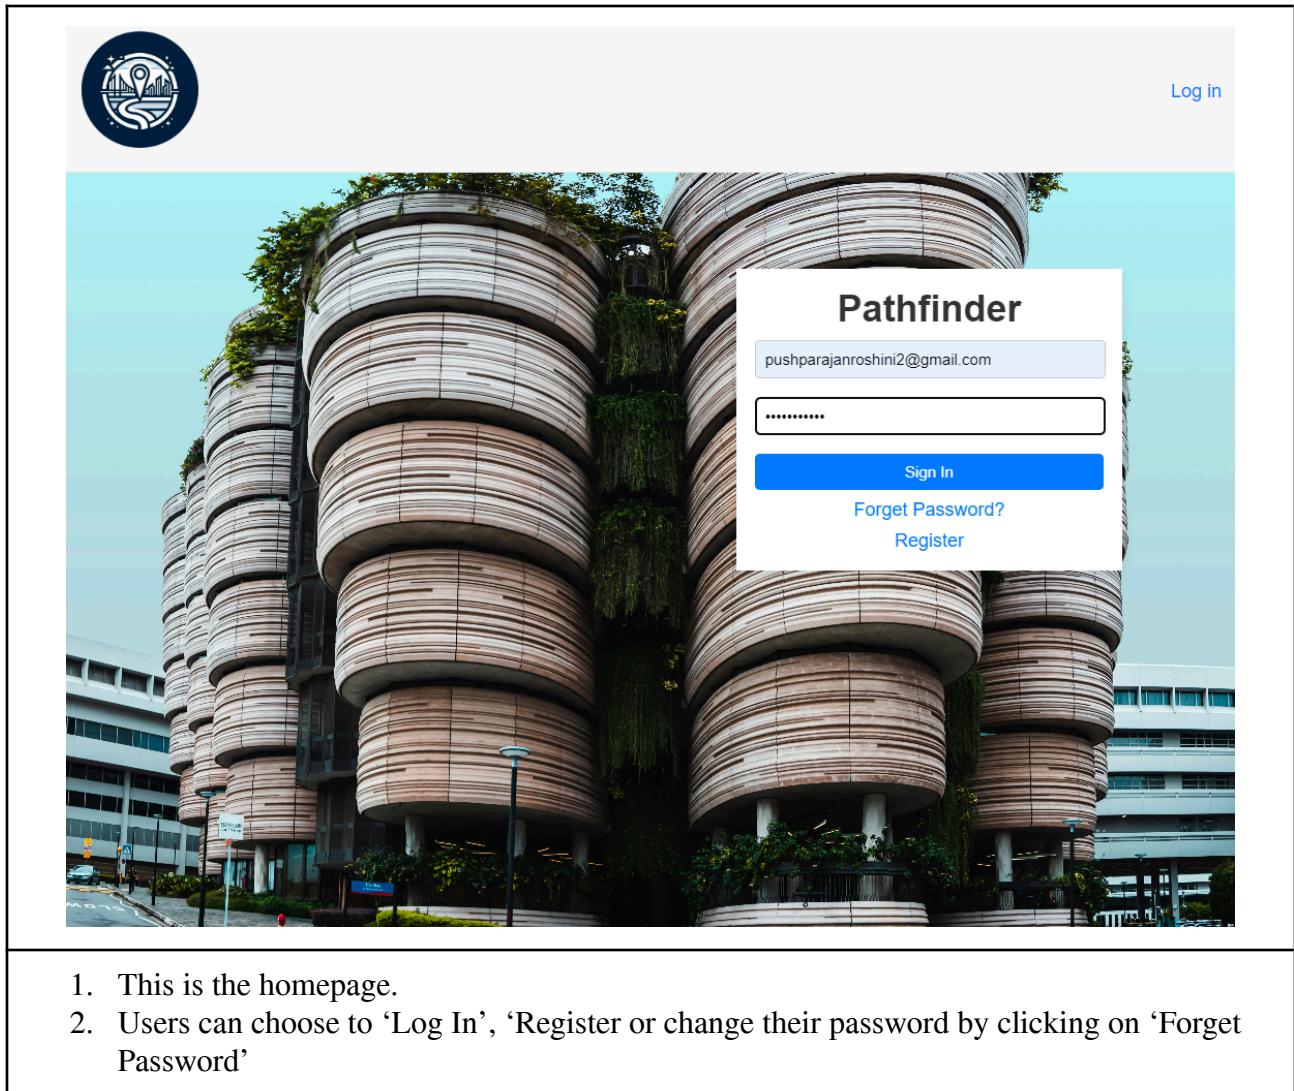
Log in

Pathfinder

pushparajanroshini2@gmail.com

•••••••••••

Sign In

Forget Password?

Register

1. This is the homepage.
2. Users can choose to ‘Log In’, ‘Register or change their password by clicking on ‘Forget Password’